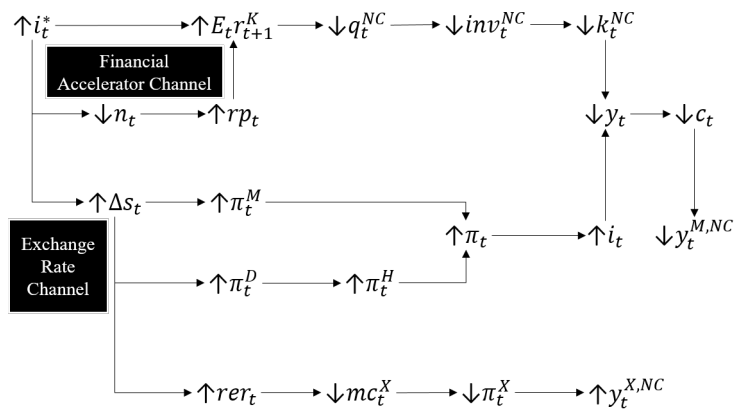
$\uparrow i_t^*$ $\uparrow E_t r_{t+1}^K$ $\downarrow q_t^{NC}$ $\downarrow inv_t^{NC}$ $\downarrow k_t^{NC}$

Financial Accelerator Channel

$\downarrow n_t$ $\uparrow rp_t$

$\downarrow y_t$ $\downarrow c_t$

$\uparrow \Delta s_t$ $\uparrow \pi_t^M$

Exchange Rate Channel

$\uparrow \pi_t$ $\uparrow i_t$ $\downarrow y_t^{M,NC}$

$\uparrow \pi_t^D$ $\uparrow \pi_t^H$

$\uparrow rer_t$ $\downarrow mc_t^X$ $\downarrow \pi_t^X$ $\uparrow y_t^{X,NC}$